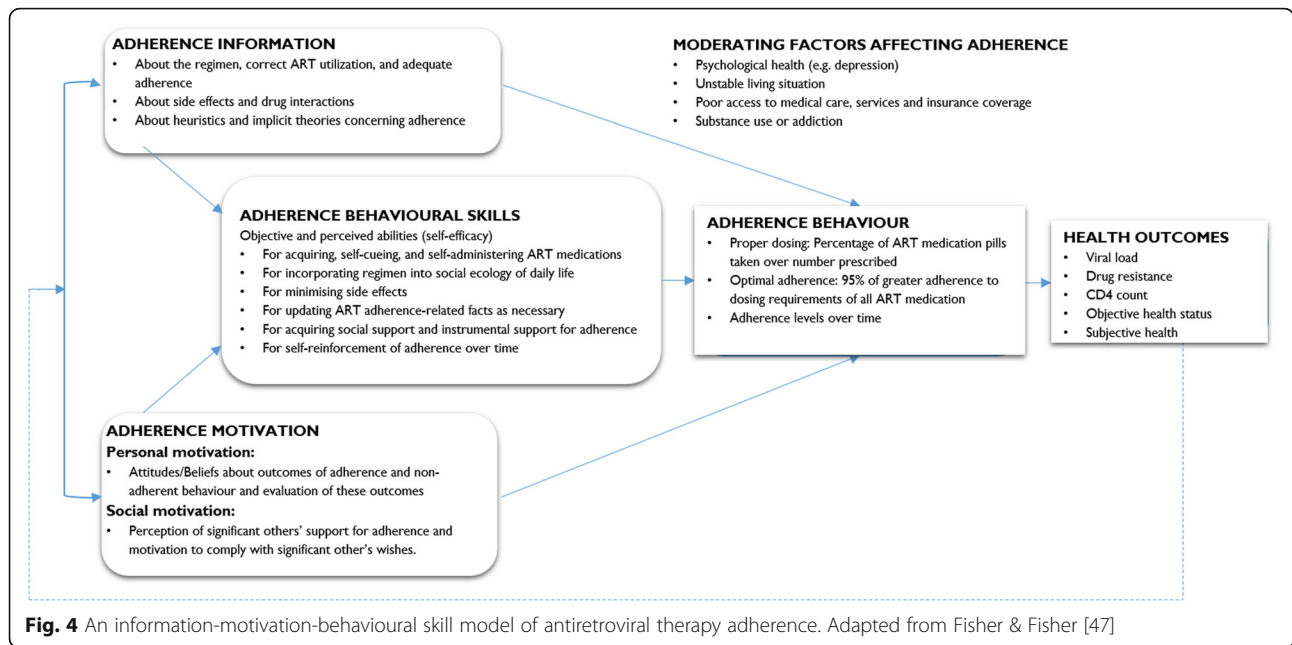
ADHERENCE INFORMATION
• About the regimen, correct ART utilization, and adequate adherence
• About side effects and drug interactions
• About heuristics and implicit theories concerning adherence

MODERATING FACTORS AFFECTING ADHERENCE
• Psychological health (e.g. depression)
• Unstable living situation
• Poor access to medical care, services and insurance coverage
• Substance use or addiction

ADHERENCE BEHAVIOURAL SKILLS
Objective and perceived abilities (self-efficacy)
• For acquiring, self-cueing, and self-administering ART medications
• For incorporating regimen into social ecology of daily life
• For minimising side effects
• For updating ART adherence-related facts as necessary
• For acquiring social support and instrumental support for adherence
• For self-reinforcement of adherence over time

ADHERENCE BEHAVIOUR
• Proper dosing: Percentage of ART medication pills taken over number prescribed
• Optimal adherence: 95% of greater adherence to dosing requirements of all ART medication
• Adherence levels over time

HEALTH OUTCOMES
• Viral load
• Drug resistance
• CD4 count
• Objective health status
• Subjective health

ADHERENCE MOTIVATION
Personal motivation:
• Attitudes/Beliefs about outcomes of adherence and non-adherent behaviour and evaluation of these outcomes
Social motivation:
• Perception of significant others' support for adherence and motivation to comply with significant other's wishes.

Fig. 4 An information-motivation-behavioural skill model of antiretroviral therapy adherence. Adapted from Fisher & Fisher [47]